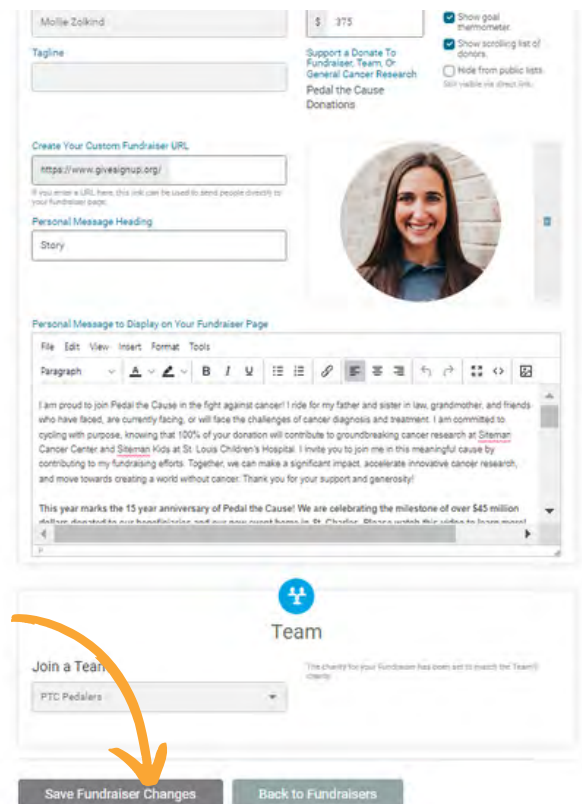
Mollie Zolkind

$ 375

Show goal thermometer.

Show scrolling list of donors.

Hide from public lists.

Still visible via direct link.

Tagline

Support a Donate To Fundraiser, Team, Or General Cancer Research

Pedal the Cause Donations

Create Your Custom Fundraiser URL

https://www.givesignup.org/

If you enter a URL here, this link can be used to send people directly to your fundraiser page.

Personal Message Heading

Story

Personal Message to Display on Your Fundraiser Page

File Edit View Insert Format Tools

Paragraph

I am proud to join Pedal the Cause in the fight against cancer! I ride for my father and sister in law, grandmother, and friends who have faced, are currently facing, or will face the challenges of cancer diagnosis and treatment. I am committed to cycling with purpose, knowing that 100% of your donation will contribute to groundbreaking cancer research at Siteman Cancer Center and Siteman Kids at St. Louis Children's Hospital. I invite you to join me in this meaningful cause by contributing to my fundraising efforts. Together, we can make a significant impact, accelerate innovative cancer research, and move towards creating a world without cancer. Thank you for your support and generosity!

This year marks the 15 year anniversary of Pedal the Cause! We are celebrating the milestone of over $45 million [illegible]

p

Team

Join a Team

The charity for your Fundraiser has been set to match the Team's charity.

PTC Pedalers

Save Fundraiser Changes

Back to Fundraisers